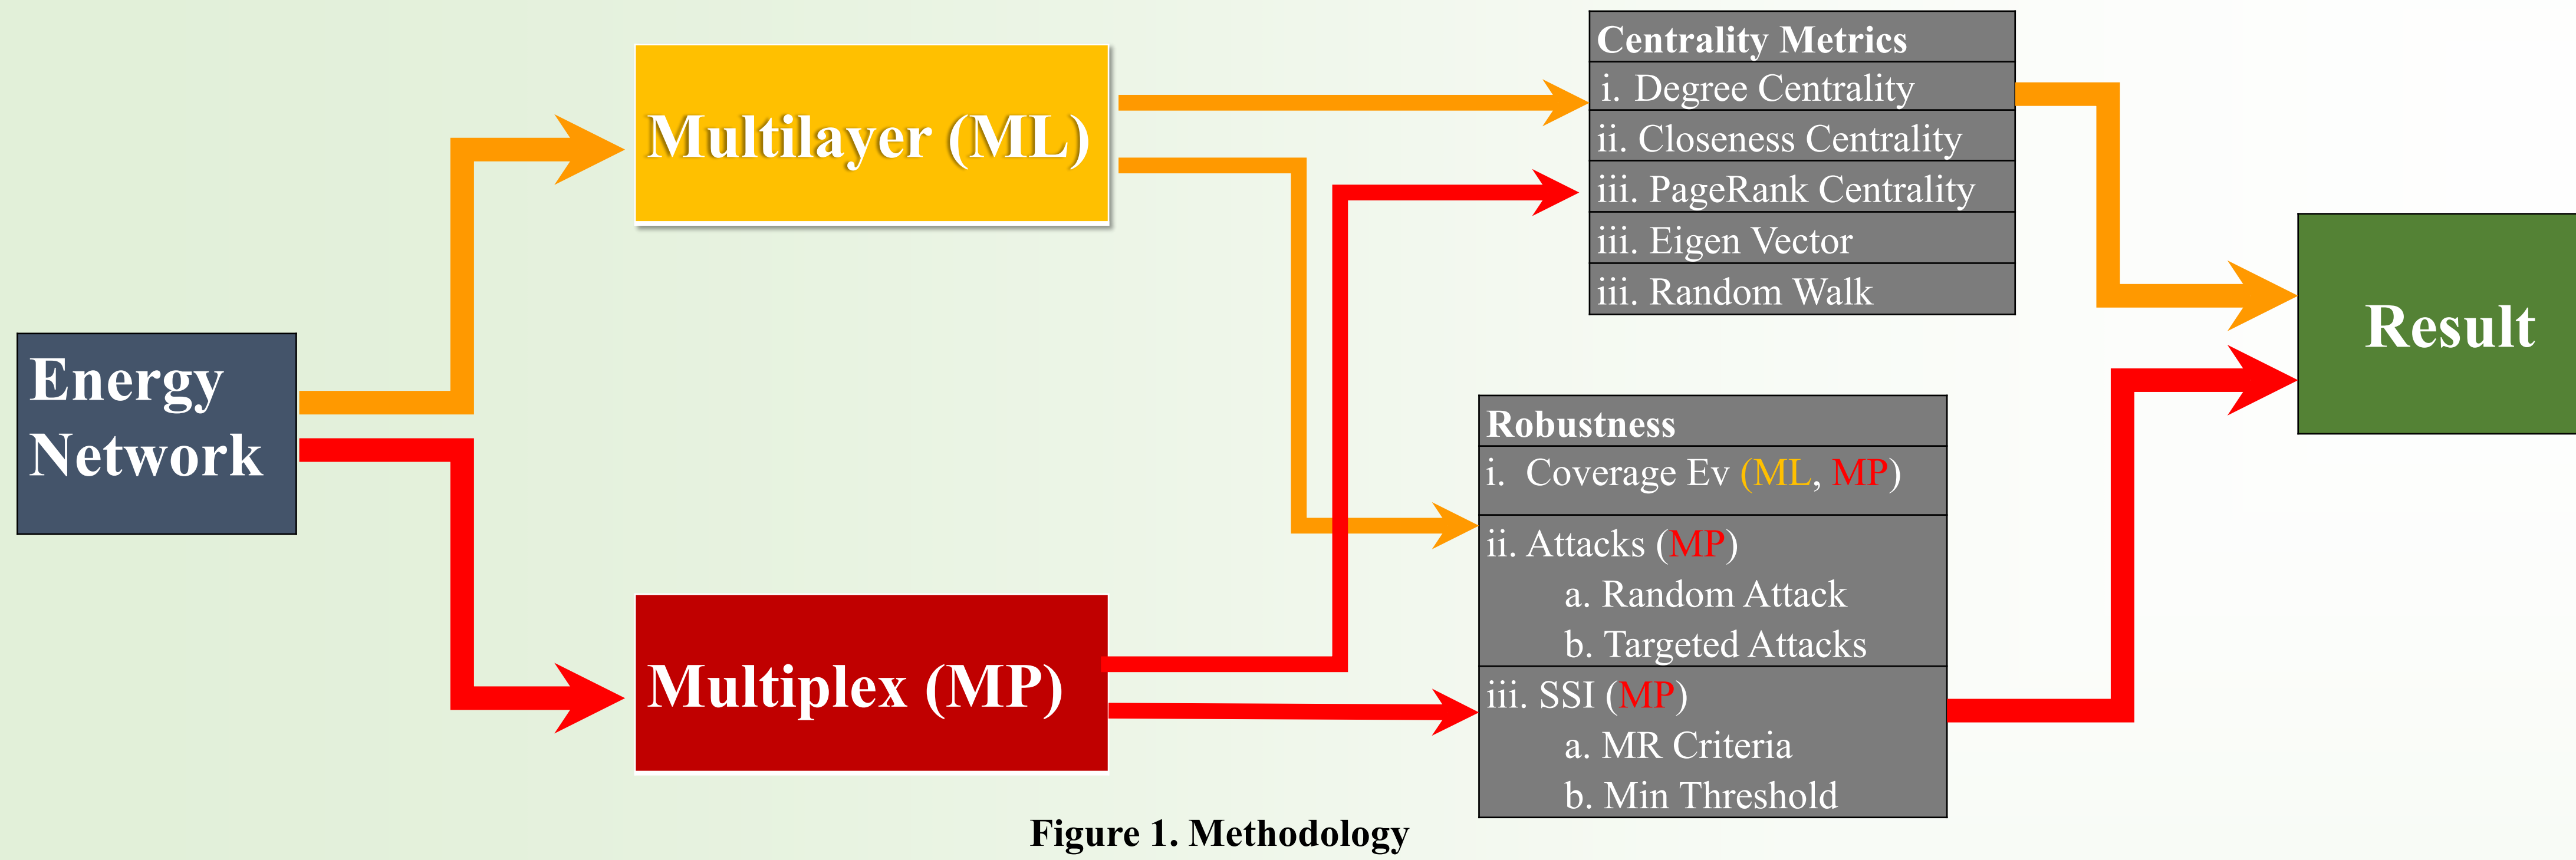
Energy Network

Multilayer (ML)

Multiplex (MP)

Centrality Metrics
i. Degree Centrality
ii. Closeness Centrality
iii. PageRank Centrality
iii. Eigen Vector
iii. Random Walk

Robustness
i. Coverage Ev (ML, MP)
ii. Attacks (MP)
a. Random Attack
b. Targeted Attacks
iii. SSI (MP)
a. MR Criteria
b. Min Threshold

Result

Figure 1. Methodology